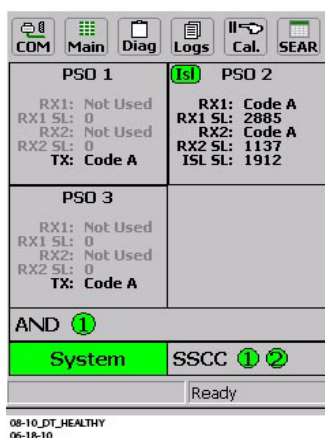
COM Main Diag Logs Cal. SEAR

| PSO 1 | Isl PSO 2 |
|---|---|
| RX1: Not Used<br>RX1 SL: 0<br>RX2: Not Used<br>RX2 SL: 0<br>TX: Code A | RX1: Code A<br>RX1 SL: 2885<br>RX2: Code A<br>RX2 SL: 1137<br>ISL SL: 1912 |
| PSO 3<br>RX1: Not Used<br>RX1 SL: 0<br>RX2: Not Used<br>RX2 SL: 0<br>TX: Code A | |

AND ①

System SSCC ① ②

Ready

08-10_DT_HEALTHY
06-18-10